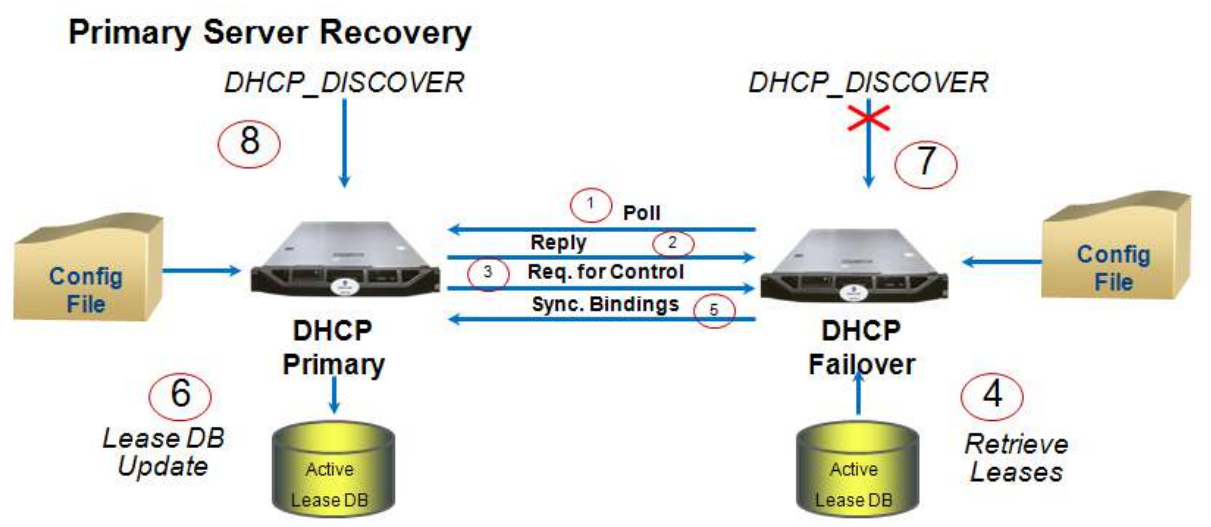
Primary Server Recovery

DHCP_DISCOVER

8

DHCP_DISCOVER

7

1 Poll

Reply 2

3 Req. for Control

Sync. Bindings 5

Config File

DHCP Primary

Config File

DHCP Failover

6

Lease DB Update

Active Lease DB

4

Retrieve Leases

Active Lease DB